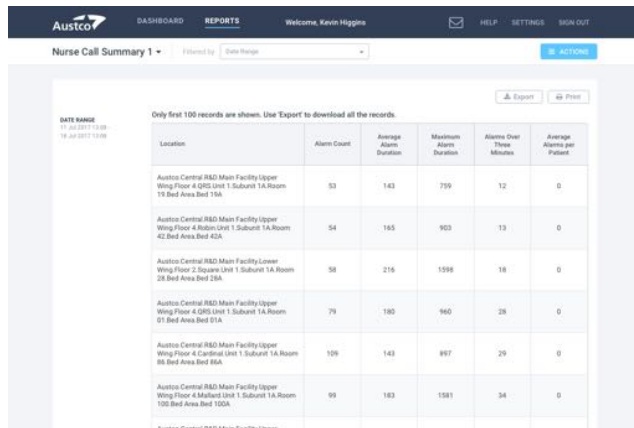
Austco DASHBOARD REPORTS Welcome, Kevin Higgins HELP SETTINGS SIGN OUT

Nurse Call Summary 1 ▾ Filtered by Date Range ACTIONS

Export Print

DATE RANGE
17 Jul 2017 13:08
18 Jul 2017 13:08

Only first 100 records are shown. Use 'Export' to download all the records.

| Location | Alarm Count | Average Alarm Duration | Maximum Alarm Duration | Alarms Over Three Minutes | Average Alarms per Patient |
|---|---|---|---|---|---|
| Austco.Central.R&D Main Facility.Upper Wing.Floor 4.QRS.Unit 1.Subunit 1A.Room 19.Bed Area.Bed 19A | 53 | 143 | 759 | 12 | 0 |
| Austco.Central.R&D Main Facility.Upper Wing.Floor 4.Robin.Unit 1.Subunit 1A.Room 42.Bed Area.Bed 42A | 54 | 165 | 903 | 13 | 0 |
| Austco.Central.R&D Main Facility.Lower Wing.Floor 2.Square.Unit 1.Subunit 1A.Room 28.Bed Area.Bed 28A | 58 | 216 | 1598 | 18 | 0 |
| Austco.Central.R&D Main Facility.Upper Wing.Floor 4.QRS.Unit 1.Subunit 1A.Room 01.Bed Area.Bed 01A | 79 | 180 | 960 | 28 | 0 |
| Austco.Central.R&D Main Facility.Upper Wing.Floor 4.Cardinal.Unit 1.Subunit 1A.Room 86.Bed Area.Bed 86A | 109 | 143 | 897 | 29 | 0 |
| Austco.Central.R&D Main Facility.Upper Wing.Floor 4.Mallard.Unit 1.Subunit 1A.Room 100.Bed Area.Bed 100A | 99 | 183 | 1581 | 34 | 0 |
| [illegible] | | | | | |